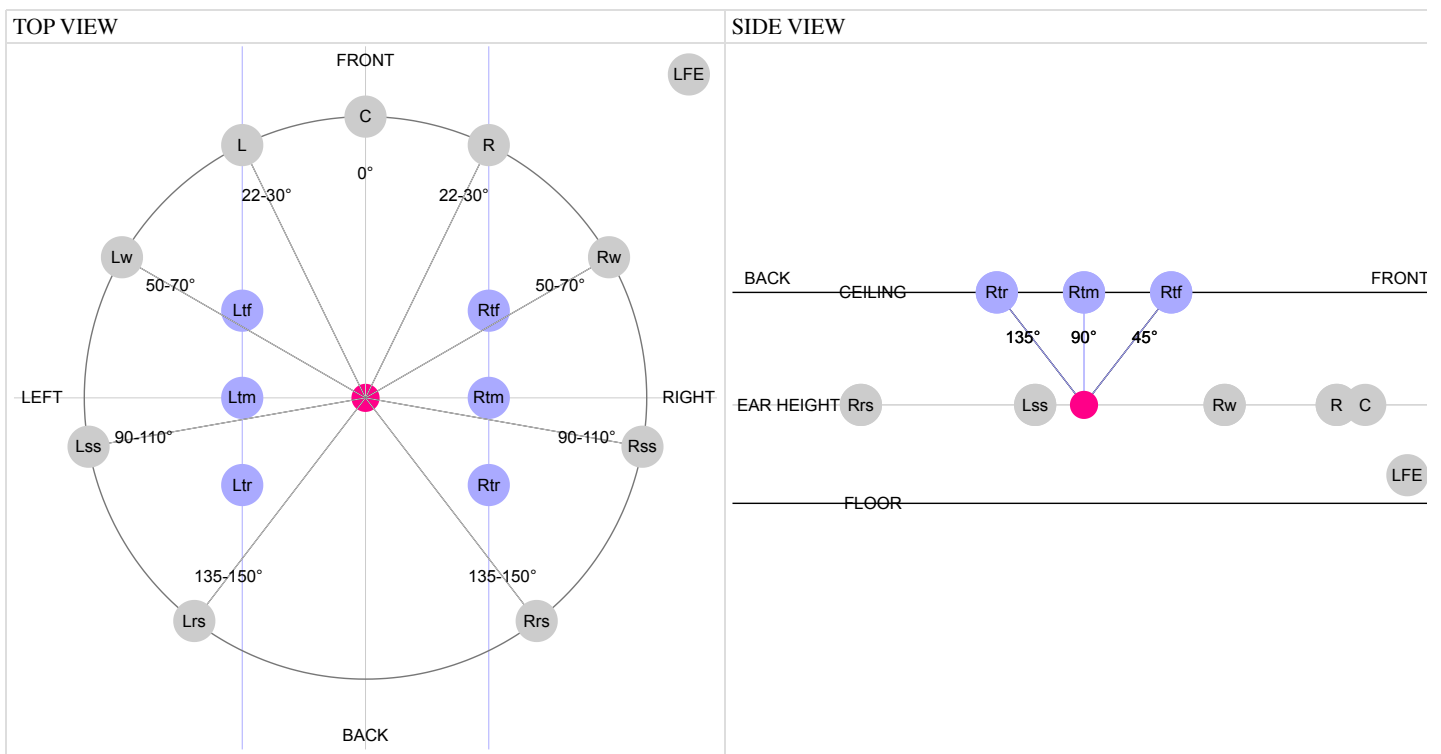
| TOP VIEW | SIDE VIEW |
|---|---|

FRONT

LFE

C

L

R

0°

22-30°

22-30°

Lw

Rw

50-70°

50-70°

Ltf

Rtf

LEFT

Ltm

Rtm

RIGHT

Lss

90-110°

90-110°

Rss

Ltr

Rtr

135-150°

135-150°

Lrs

Rrs

BACK

BACK

CEILING

Rtr

Rtm

Rtf

FRONT

135°

90°

45°

EAR HEIGHT

Rrs

Lss

Rw

R

C

LFE

FLOOR